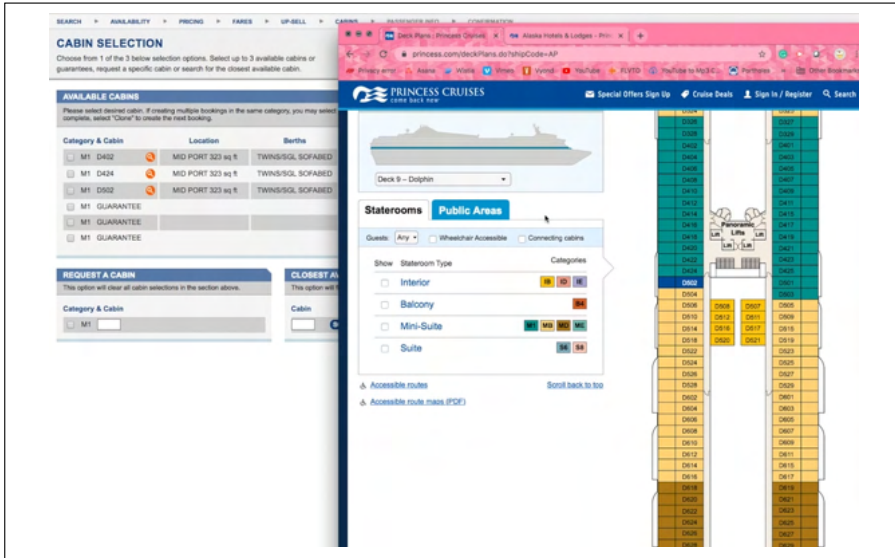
SEARCH ▸ AVAILABILITY ▸ PRICING ▸ FARES ▸ UP-SELL ▸ CABINS ▸ PASSENGER INFO ▸ CONFIRMATION

CABIN SELECTION

Choose from 1 of the 3 below selection options. Select up to 3 available cabins or guarantees, request a specific cabin or search for the closest available cabin.

AVAILABLE CABINS

Please select desired cabin. If creating multiple bookings in the same category, you may select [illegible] complete, select "Clone" to create the next booking.

| Category & Cabin | Location | Berths |
|---|---|---|
| M1 D452 | MID PORT 323 sq ft | TWINS/SGL SOFABED |
| M1 D424 | MID PORT 323 sq ft | TWINS/SGL SOFABED |
| M1 D502 | MID PORT 323 sq ft | TWINS/SGL SOFABED |
| M1 GUARANTEE | | |
| M1 GUARANTEE | | |
| M1 GUARANTEE | | |

REQUEST A CABIN

This option will clear all cabin selections in the section above.

Category & Cabin

M1

CLOSEST A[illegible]

This option will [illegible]

Cabin

Deck Plans | Princess Cruises

Alaska Hotels & Lodges - Prin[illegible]

princess.com/deckPlans.do?shipCode=AP

Privacy error   Asana   Wistia   Vimeo   Vyond   YouTube   FLVTO   YouTube to Mp3 C...   Portmeirion   Other Bookmarks

PRINCESS CRUISES
come back new

Special Offers Sign Up   Cruise Deals   Sign In / Register   Search

Deck 9 – Dolphin

Staterooms   Public Areas

Guests: Any   Wheelchair Accessible   Connecting cabins

Show   Stateroom Type   Categories

Interior   IB IC IE

Balcony   B4

Mini-Suite   M1 M2 MD ME

Suite   S4 S8

Accessible routes

Scroll back to top

Accessible route maps (PDF)

D404 D405 D406 D407 D408 D409 D410 D411 D412 D413 D414 D415 D416 D417 D418 D419 D420 D421 D422 D423 D424 D425 D502 D501 D504 D505 D506 D507 D508 D509 D510 D511 D512 D513 D514 D515 D516 D517 D518 D519 D520 D521 D522 D523 D524 D525 D526 D527 D528 D529 D600 D601 D602 D603 D604 D605 D606 D607 D608 D609 D610 D611 D612 D613 D614 D615 D616 D617 D618 D619 D620 D621 D622 D623 D624 D625 D626 D627

Panoramic Lifts

Lift Lift Lift Lift